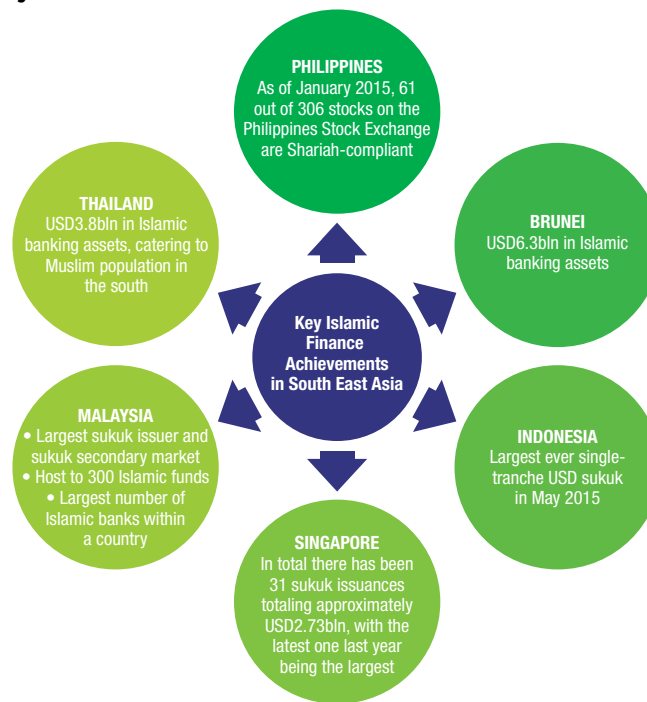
Key Islamic Finance Achievements in South East Asia

PHILIPPINES
As of January 2015, 61 out of 306 stocks on the Philippines Stock Exchange are Shariah-compliant

BRUNEI
USD6.3bln in Islamic banking assets

INDONESIA
Largest ever single-tranche USD sukuk in May 2015

SINGAPORE
In total there has been 31 sukuk issuances totaling approximately USD2.73bln, with the latest one last year being the largest

MALAYSIA
• Largest sukuk issuer and sukuk secondary market
• Host to 300 Islamic funds
• Largest number of Islamic banks within a country

THAILAND
USD3.8bln in Islamic banking assets, catering to Muslim population in the south